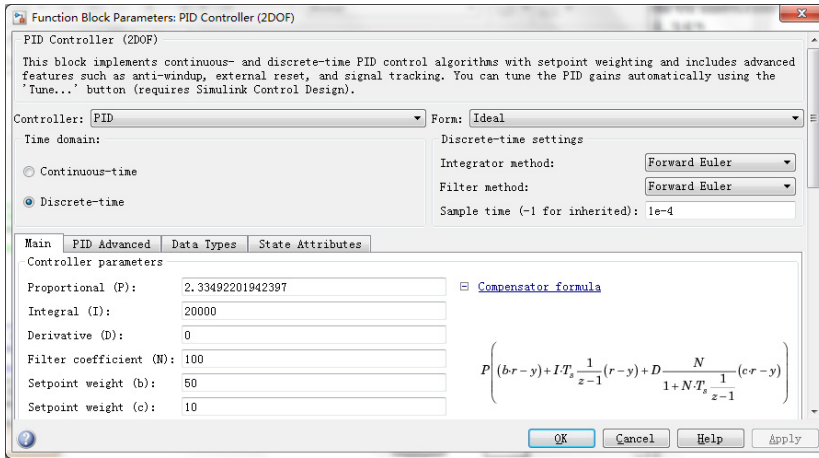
Function Block Parameters: PID Controller (2DOF)

PID Controller (2DOF)

This block implements continuous- and discrete-time PID control algorithms with setpoint weighting and includes advanced features such as anti-windup, external reset, and signal tracking. You can tune the PID gains automatically using the 'Tune...' button (requires Simulink Control Design).

Controller: PID

Form: Ideal

Time domain:

Continuous-time

Discrete-time

Discrete-time settings

Integrator method: Forward Euler

Filter method: Forward Euler

Sample time (-1 for inherited): 1e-4

Main | PID Advanced | Data Types | State Attributes

Controller parameters

Proportional (P): 2.33492201942397

Integral (I): 20000

Derivative (D): 0

Filter coefficient (N): 100

Setpoint weight (b): 50

Setpoint weight (c): 10

Compensator formula

$P\left((b\cdot r-y)+I\cdot T_s\frac{1}{z-1}(r-y)+D\frac{N}{1+N\cdot T_s\frac{1}{z-1}}(c\cdot r-y)\right)$

OK | Cancel | Help | Apply